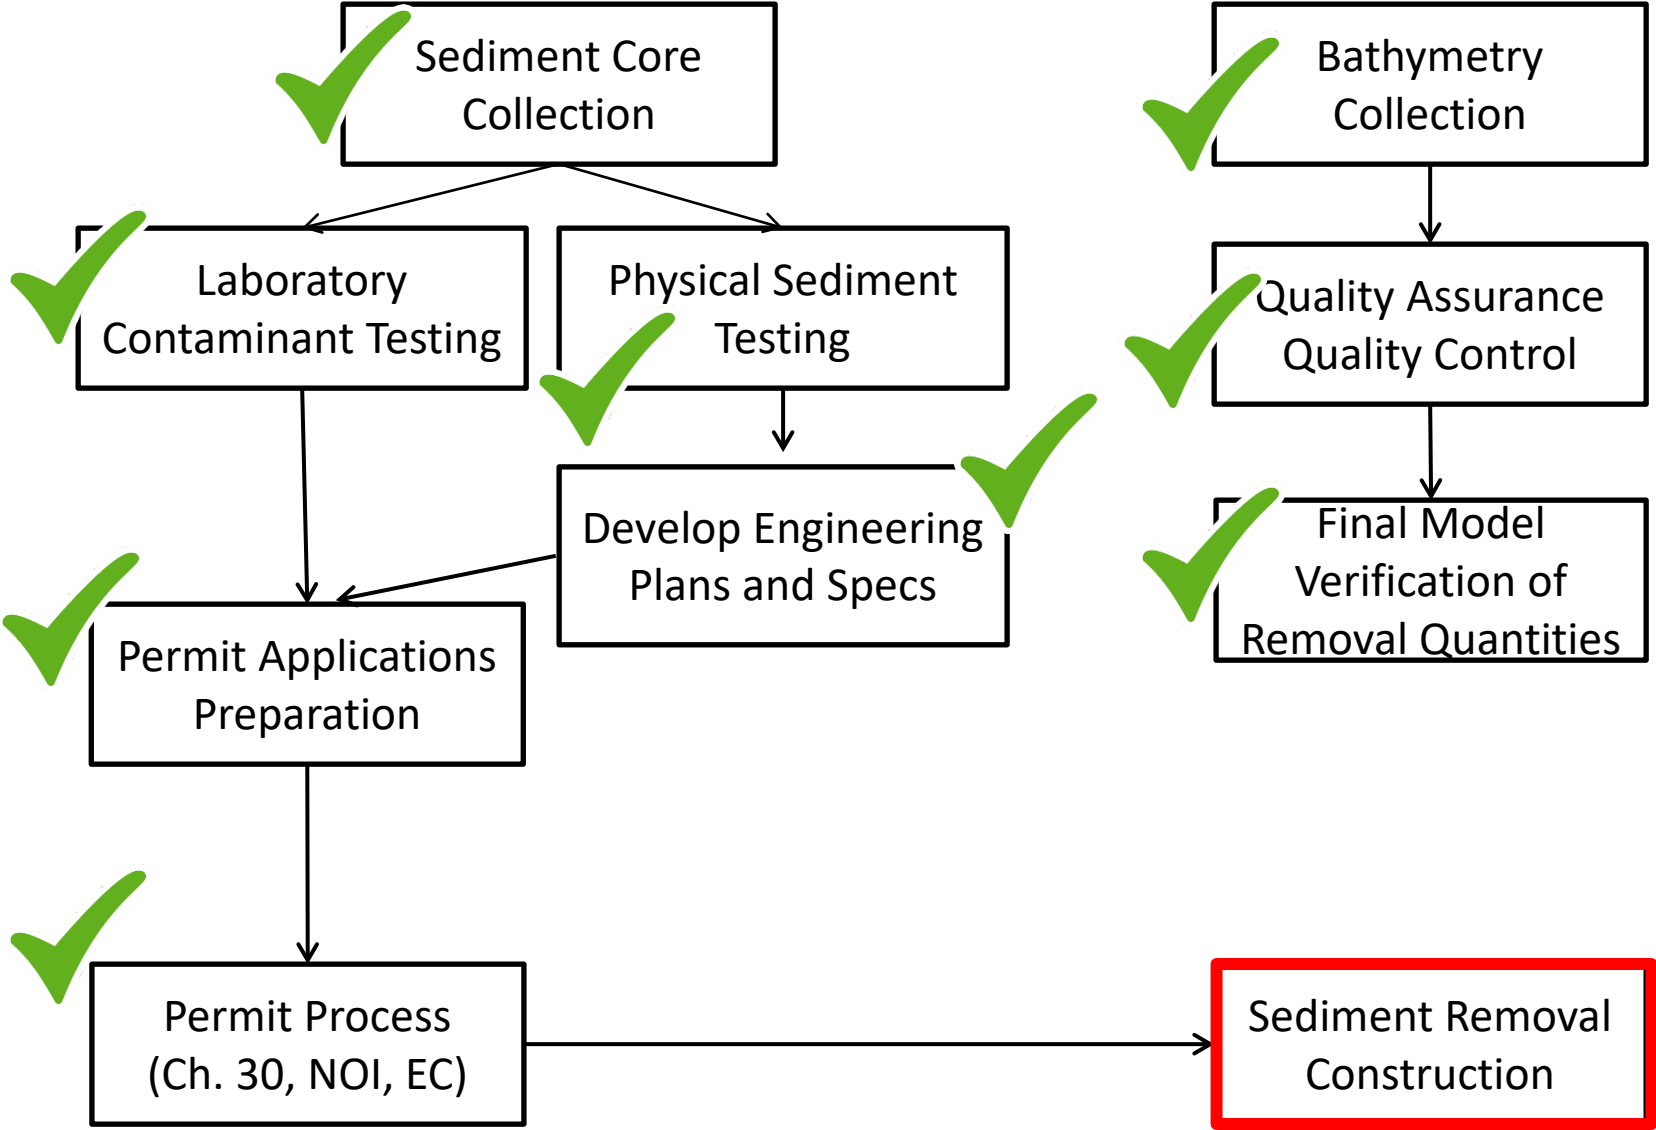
Sediment Core Collection

Bathymetry Collection

Laboratory Contaminant Testing

Physical Sediment Testing

Quality Assurance Quality Control

Develop Engineering Plans and Specs

Final Model Verification of Removal Quantities

Permit Applications Preparation

Permit Process (Ch. 30, NOI, EC)

Sediment Removal Construction